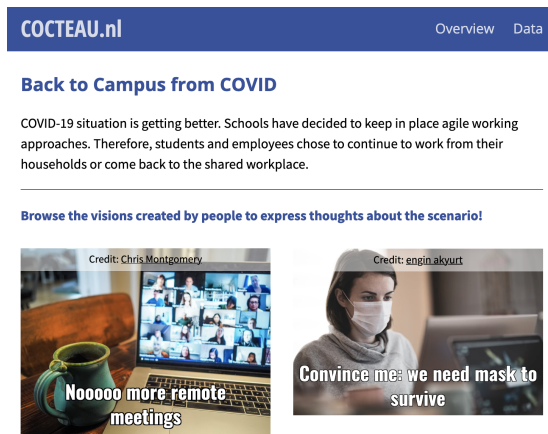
COCTEAU.nl

Overview Data

Back to Campus from COVID

COVID-19 situation is getting better. Schools have decided to keep in place agile working approaches. Therefore, students and employees chose to continue to work from their households or come back to the shared workplace.

Browse the visions created by people to express thoughts about the scenario!

Credit: Chris Montgomery

Nooooo more remote meetings

Credit: engin akyurt

Convince me: we need mask to survive